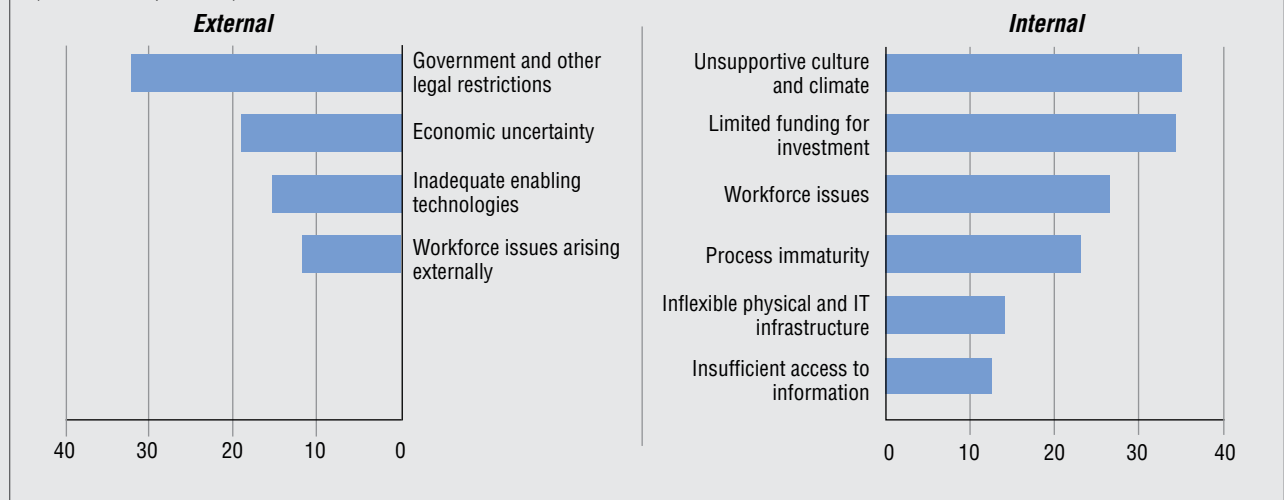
External

Government and other legal restrictions

Economic uncertainty

Inadequate enabling technologies

Workforce issues arising externally

40 30 20 10 0

Internal

Unsupportive culture and climate

Limited funding for investment

Workforce issues

Process immaturity

Inflexible physical and IT infrastructure

Insufficient access to information

0 10 20 30 40